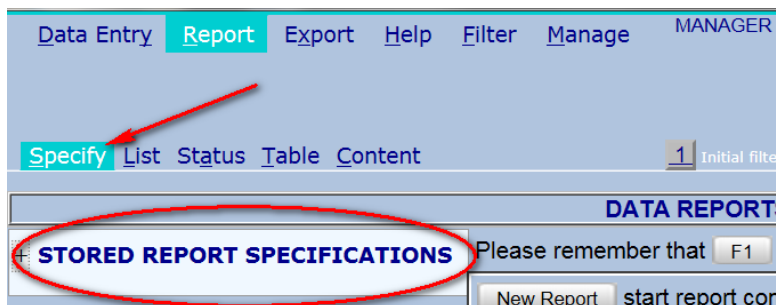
Data Entry Report Export Help Filter Manage MANAGER

Specify List Status Table Content

1 Initial filte

DATA REPORTS

+ STORED REPORT SPECIFICATIONS

Please remember that F1

New Report start report co